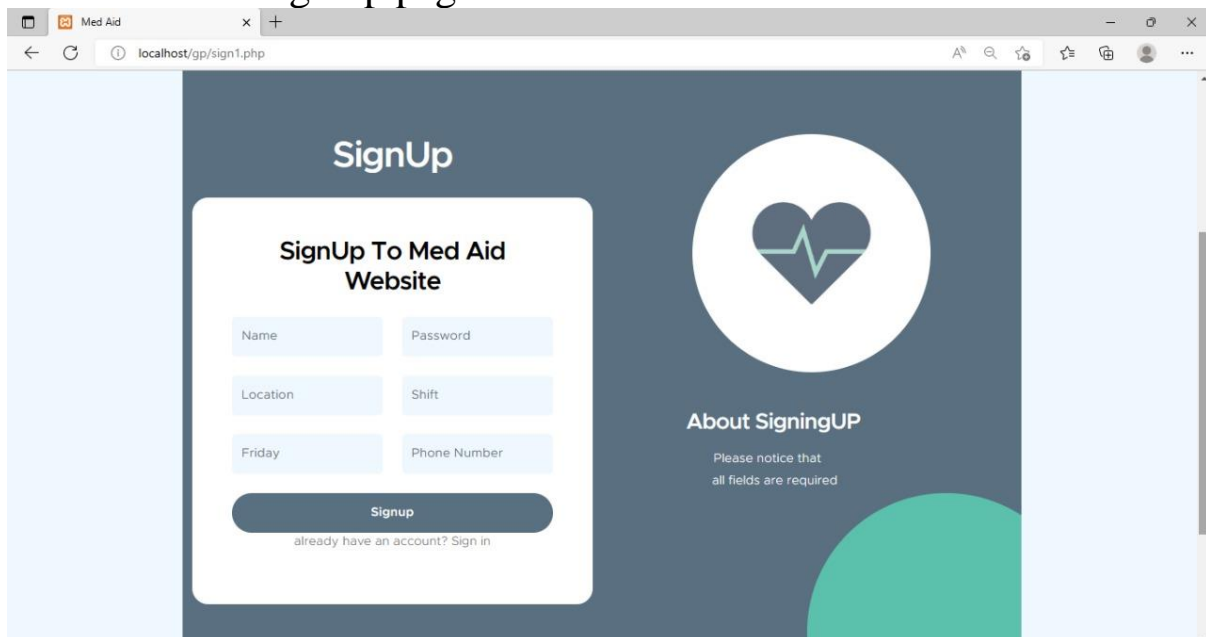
Med Aid

localhost/gp/sign1.php

SignUp

SignUp To Med Aid Website

Name

Password

Location

Shift

Friday

Phone Number

Signup

already have an account? Sign in

About SigningUP

Please notice that all fields are required